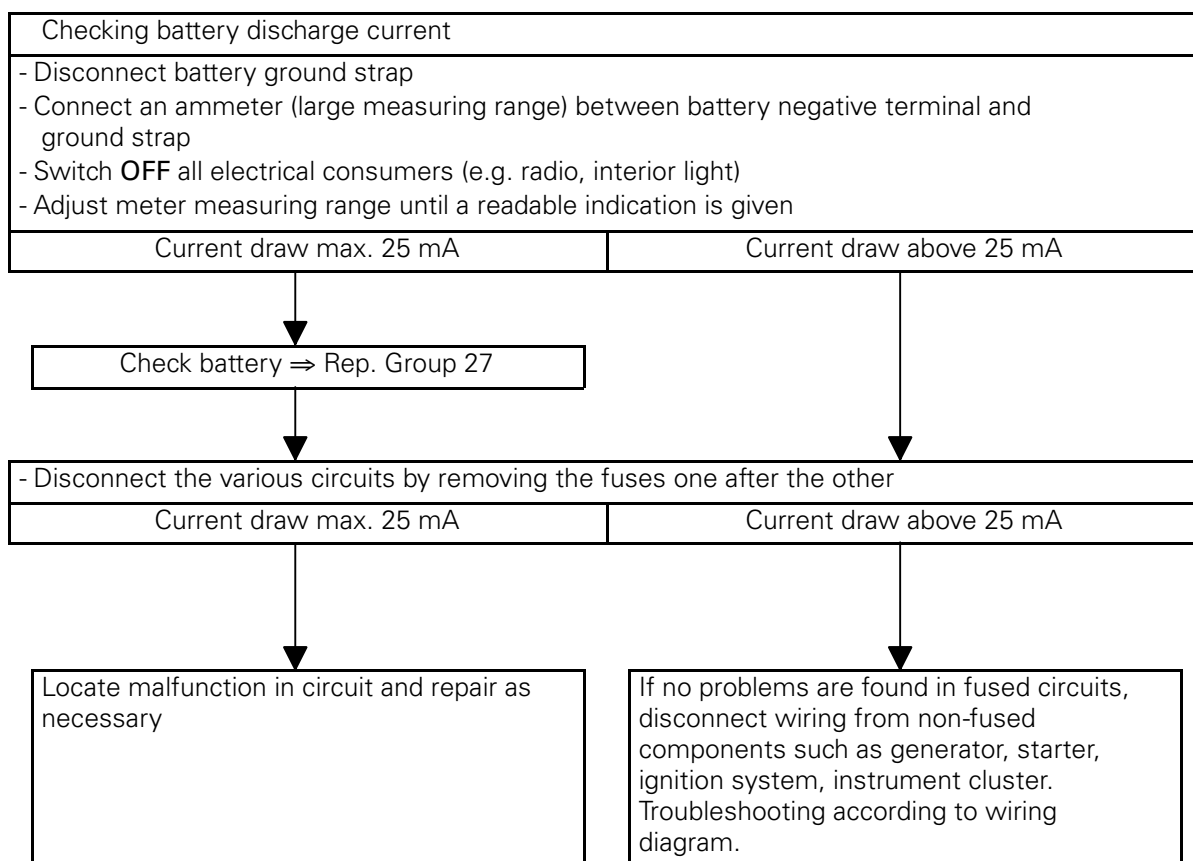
Checking battery discharge current

- Disconnect battery ground strap
- Connect an ammeter (large measuring range) between battery negative terminal and ground strap
- Switch OFF all electrical consumers (e.g. radio, interior light)
- Adjust meter measuring range until a readable indication is given

Current draw max. 25 mA

Current draw above 25 mA

Check battery ⇒ Rep. Group 27

- Disconnect the various circuits by removing the fuses one after the other

Current draw max. 25 mA

Current draw above 25 mA

Locate malfunction in circuit and repair as necessary

If no problems are found in fused circuits, disconnect wiring from non-fused components such as generator, starter, ignition system, instrument cluster. Troubleshooting according to wiring diagram.